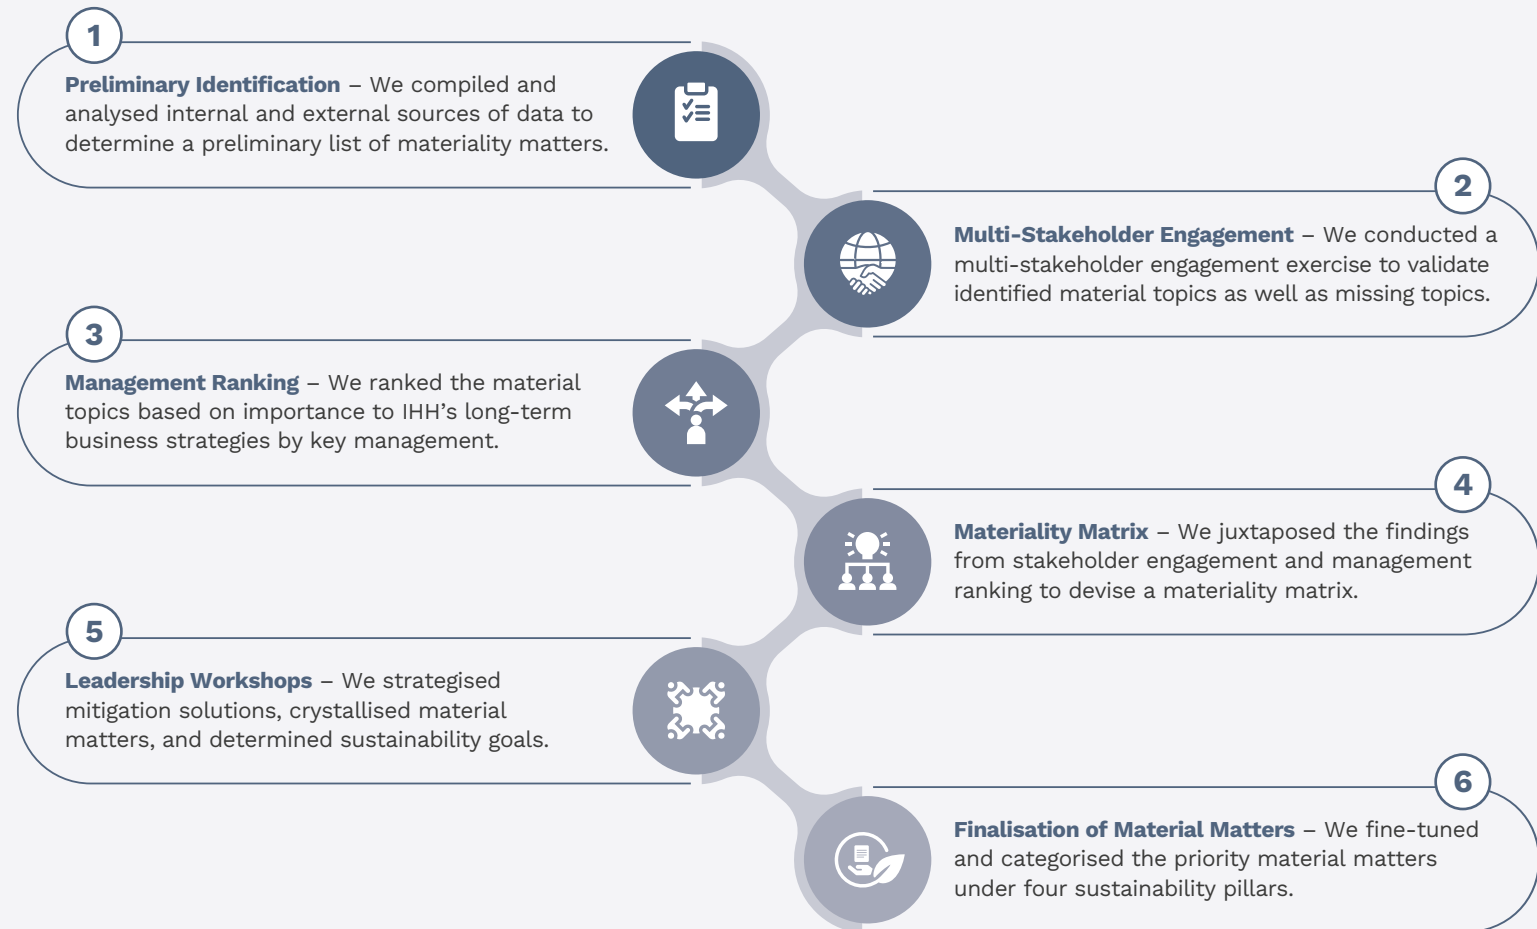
1

**Preliminary Identification** – We compiled and analysed internal and external sources of data to determine a preliminary list of materiality matters.

2

**Multi-Stakeholder Engagement** – We conducted a multi-stakeholder engagement exercise to validate identified material topics as well as missing topics.

3

**Management Ranking** – We ranked the material topics based on importance to IHH's long-term business strategies by key management.

4

**Materiality Matrix** – We juxtaposed the findings from stakeholder engagement and management ranking to devise a materiality matrix.

5

**Leadership Workshops** – We strategised mitigation solutions, crystallised material matters, and determined sustainability goals.

6

**Finalisation of Material Matters** – We fine-tuned and categorised the priority material matters under four sustainability pillars.